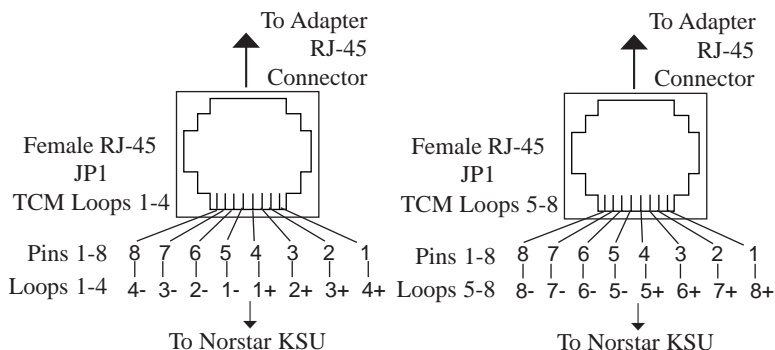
To Adapter
RJ-45
Connector

Female RJ-45
JP1
TCM Loops 1-4

Pins 1-8 8 7 6 5 4 3 2 1
Loops 1-4 4- 3- 2- 1- 1+ 2+ 3+ 4+

To Norstar KSU

To Adapter
RJ-45
Connector

Female RJ-45
JP1
TCM Loops 5-8

Pins 1-8 8 7 6 5 4 3 2 1
Loops 5-8 8- 7- 6- 5- 5+ 6+ 7+ 8+

To Norstar KSU